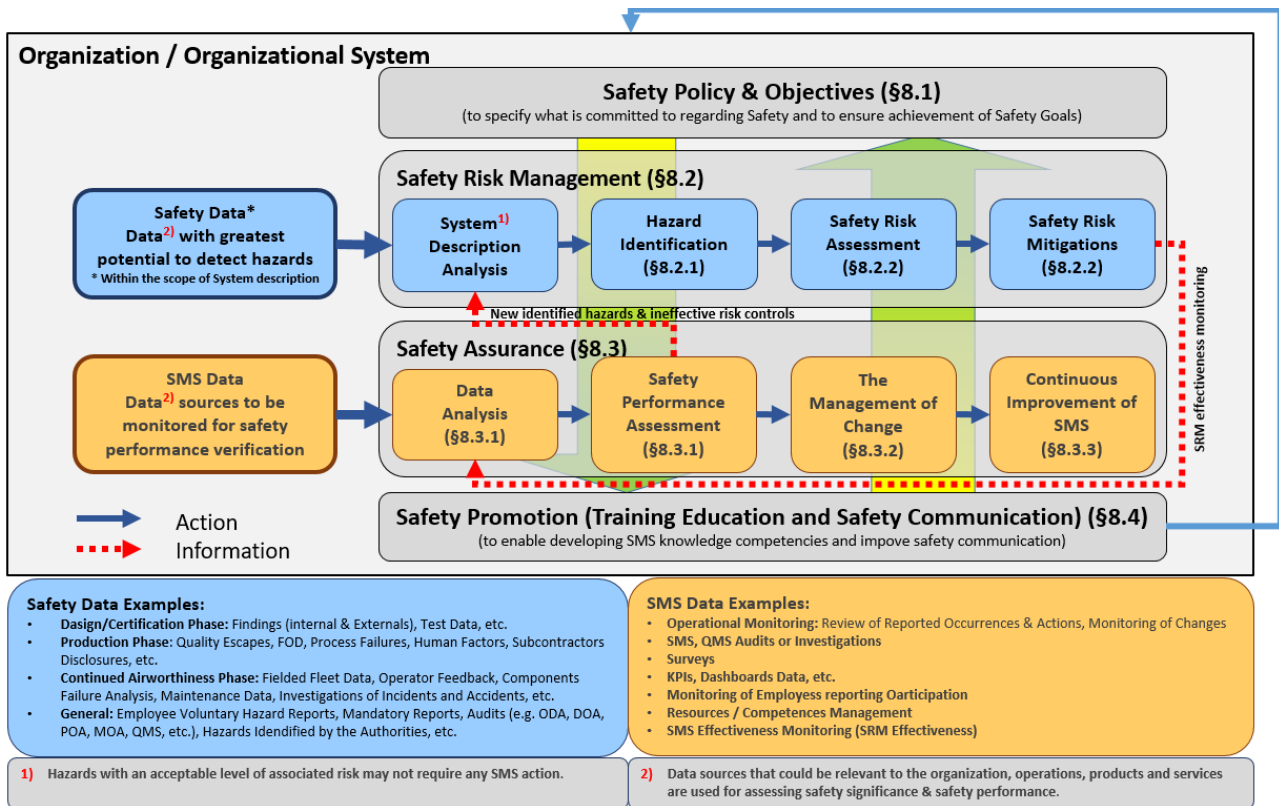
Organization / Organizational System

Safety Policy & Objectives (§8.1)
(to specify what is committed to regarding Safety and to ensure achievement of Safety Goals)

Safety Risk Management (§8.2)

Safety Data*
Data$^{2)}$ with greatest potential to detect hazards
* Within the scope of System description

System$^{1)}$ Description Analysis

Hazard Identification (§8.2.1)

Safety Risk Assessment (§8.2.2)

Safety Risk Mitigations (§8.2.2)

New identified hazards & ineffective risk controls

SRM effectiveness monitoring

Safety Assurance (§8.3)

SMS Data
Data$^{2)}$ sources to be monitored for safety performance verification

Data Analysis (§8.3.1)

Safety Performance Assessment (§8.3.1)

The Management of Change (§8.3.2)

Continuous Improvement of SMS (§8.3.3)

Action
Information

Safety Promotion (Training Education and Safety Communication) (§8.4)
(to enable developing SMS knowledge competencies and impove safety communication)

Safety Data Examples:
- Dasign/Certification Phase: Findings (internal & Externals), Test Data, etc.
- Production Phase: Quality Escapes, FOD, Process Failures, Human Factors, Subcontractors Disclosures, etc.
- Continued Airworthiness Phase: Fielded Fleet Data, Operator Feedback, Components Failure Analysis, Maintenance Data, Investigations of Incidents and Accidents, etc.
- General: Employee Voluntary Hazard Reports, Mandatory Reports, Audits (e.g. ODA, DOA, POA, MOA, QMS, etc.), Hazards Idendified by the Authorities, etc.

SMS Data Examples:
- Operational Monitoring: Review of Reported Occurrences & Actions, Monitoring of Changes
- SMS, QMS Audits or Investigations
- Surveys
- KPIs, Dashboards Data, etc.
- Monitoring of Employess reporting Oarticipation
- Resources / Competences Management
- SMS Effectiveness Monitoring (SRM Effectiveness)

1) Hazards with an acceptable level of associated risk may not require any SMS action.

2) Data sources that could be relevant to the organization, operations, products and services are used for assessing safety significance & safety performance.